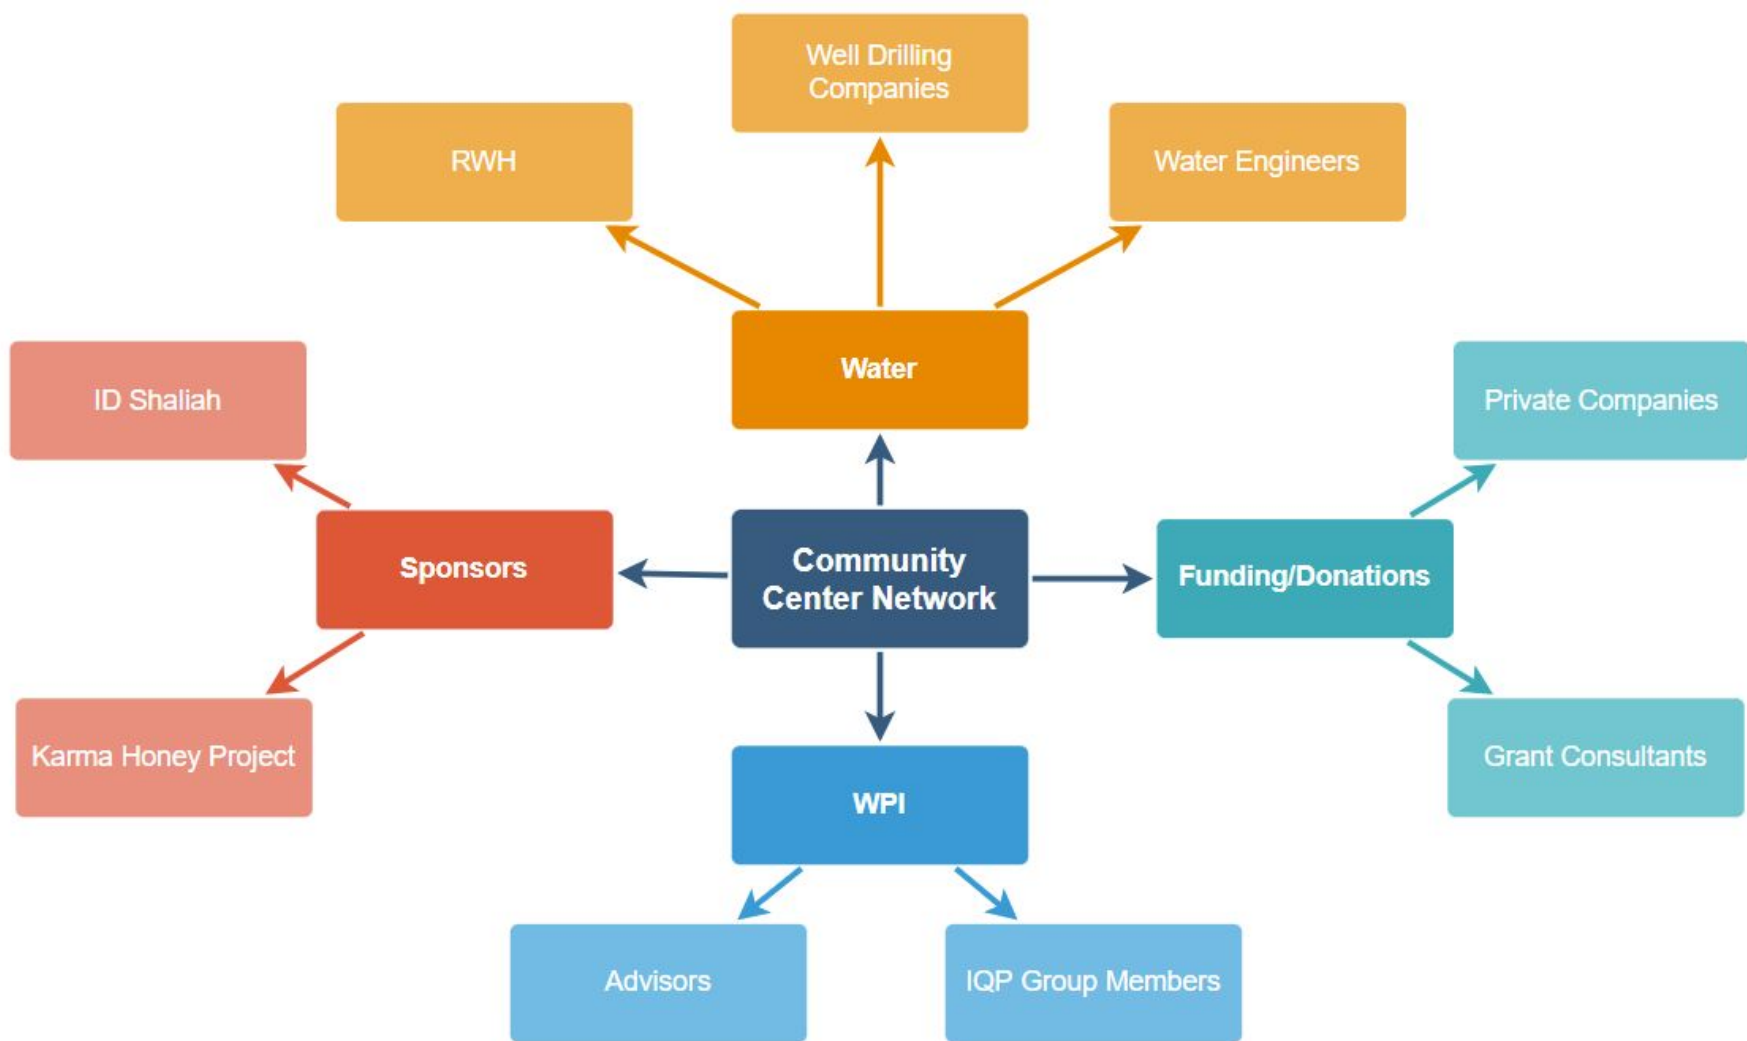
Well Drilling Companies

RWH

Water Engineers

ID Shaliah

Water

Private Companies

Sponsors

Community Center Network

Funding/Donations

Karma Honey Project

WPI

Grant Consultants

Advisors

IQP Group Members